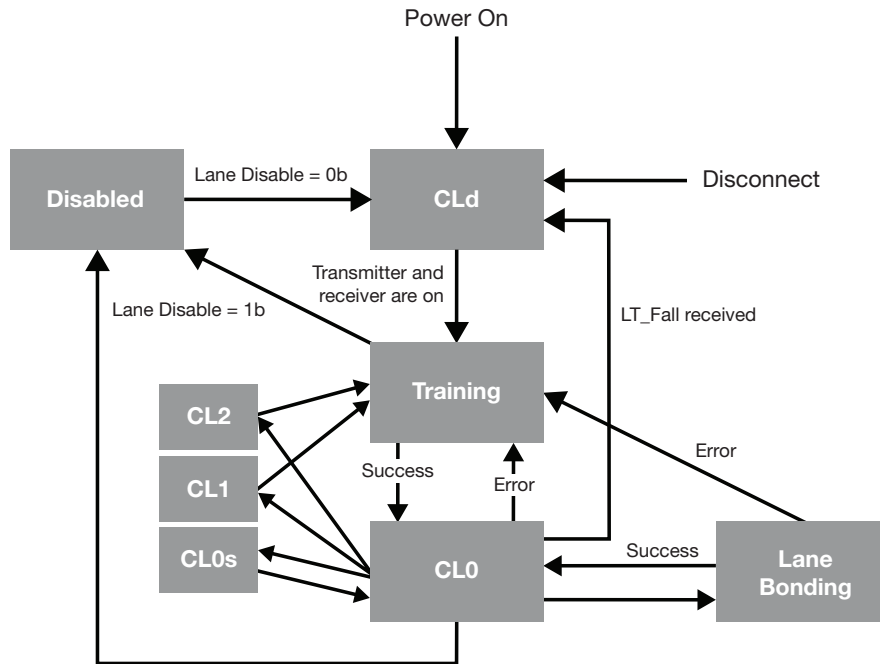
Power On

Disabled

Lane Disable = 0b

CLd

Disconnect

Transmitter and receiver are on

Lane Disable = 1b

LT_Fall received

Training

CL2

CL1

CL0s

Success

Error

Error

CL0

Success

Lane Bonding